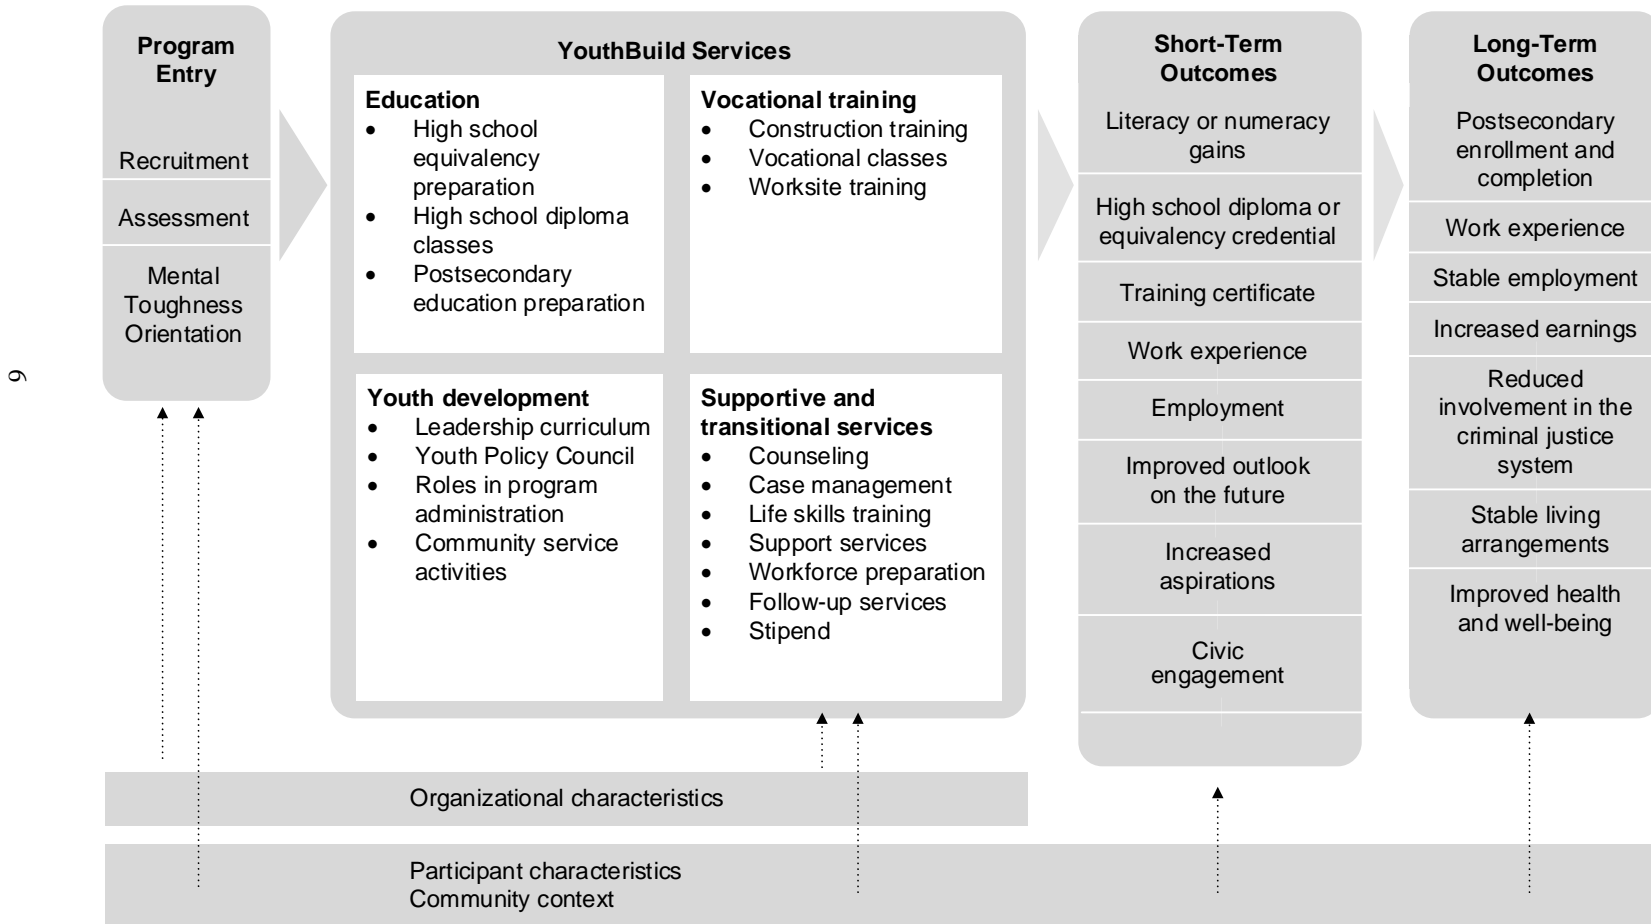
9

Program Entry

Recruitment

Assessment

Mental Toughness Orientation

YouthBuild Services

Education
- High school equivalency preparation
- High school diploma classes
- Postsecondary education preparation

Vocational training
- Construction training
- Vocational classes
- Worksite training

Youth development
- Leadership curriculum
- Youth Policy Council
- Roles in program administration
- Community service activities

Supportive and transitional services
- Counseling
- Case management
- Life skills training
- Support services
- Workforce preparation
- Follow-up services
- Stipend

Short-Term Outcomes

Literacy or numeracy gains

High school diploma or equivalency credential

Training certificate

Work experience

Employment

Improved outlook on the future

Increased aspirations

Civic engagement

Long-Term Outcomes

Postsecondary enrollment and completion

Work experience

Stable employment

Increased earnings

Reduced involvement in the criminal justice system

Stable living arrangements

Improved health and well-being

Organizational characteristics

Participant characteristics
Community context